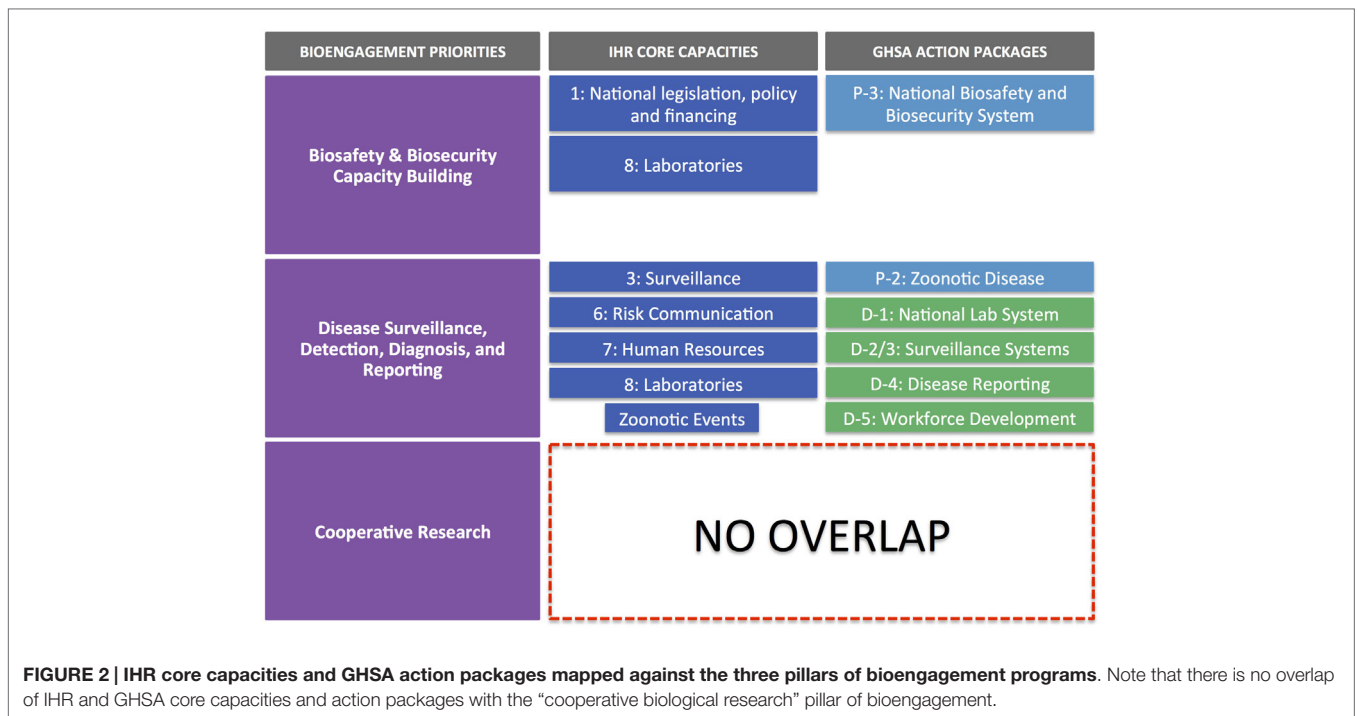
| BIOENGAGEMENT PRIORITIES | IHR CORE CAPACITIES | GHSA ACTION PACKAGES |
|---|---|---|
| Biosafety & Biosecurity Capacity Building | 1: National legislation, policy and financing | P-3: National Biosafety and Biosecurity System |
| | 8: Laboratories | |
| Disease Surveillance, Detection, Diagnosis, and Reporting | 3: Surveillance | P-2: Zoonotic Disease |
| | 6: Risk Communication | D-1: National Lab System |
| | 7: Human Resources | D-2/3: Surveillance Systems |
| | 8: Laboratories | D-4: Disease Reporting |
| | Zoonotic Events | D-5: Workforce Development |
| Cooperative Research | NO OVERLAP | |

FIGURE 2 | IHR core capacities and GHSA action packages mapped against the three pillars of bioengagement programs. Note that there is no overlap of IHR and GHSA core capacities and action packages with the "cooperative biological research" pillar of bioengagement.